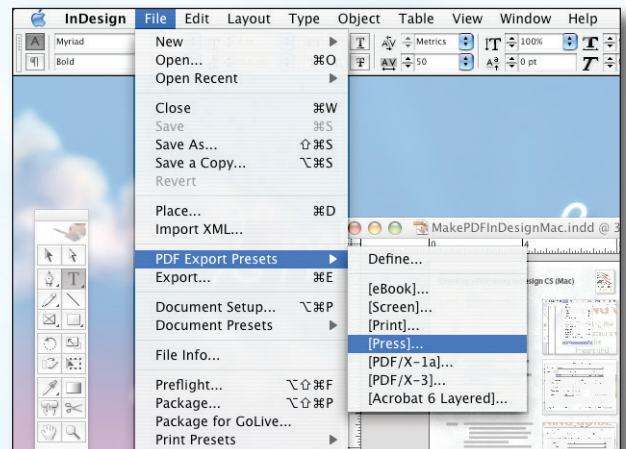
InDesign File Edit Layout Type Object Table View Window Help

Myriad
Bold

Metrics
50
100%
0 pt

New
Open... ⌘O
Open Recent

Close ⌘W
Save ⌘S
Save As... ⇧⌘S
Save a Copy... ⌥⌘S
Revert

Place... ⌘D
Import XML...

PDF Export Presets
Export... ⌘E

Document Setup... ⌥⌘P
Document Presets

File Info...

Preflight... ⌥⇧⌘F
Package... ⌥⇧⌘P
Package for GoLive...
Print Presets

Define...

[eBook]...
[Screen]...
[Print]...
[Press]...
[PDF/X-1a]...
[PDF/X-3]...
[Acrobat 6 Layered]...

MakePDFInDesignMac.indd @ 3